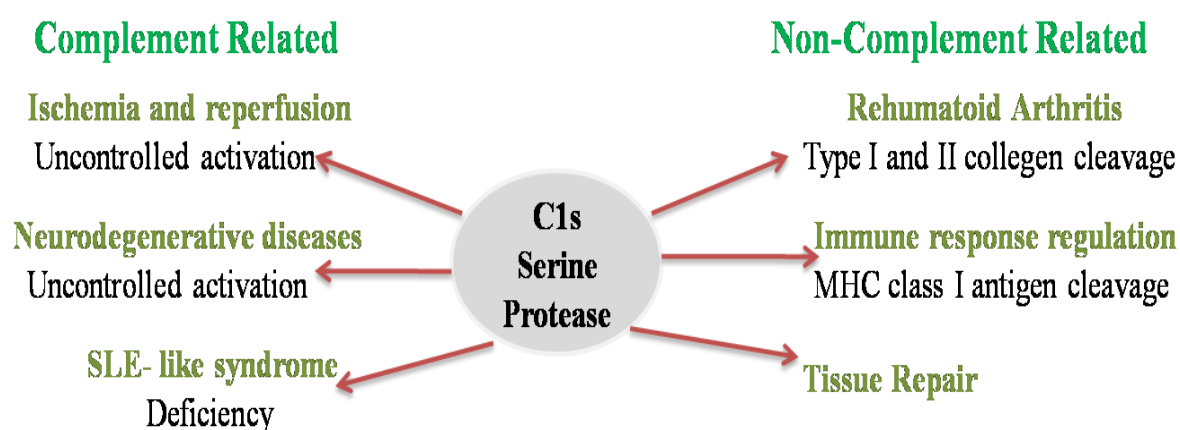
Complement Related

Ischemia and reperfusion
Uncontrolled activation

Neurodegenerative diseases
Uncontrolled activation

SLE- like syndrome
Deficiency

C1s Serine Protease

Non-Complement Related

Rehumatoid Arthritis
Type I and II collegen cleavage

Immune response regulation
MHC class I antigen cleavage

Tissue Repair